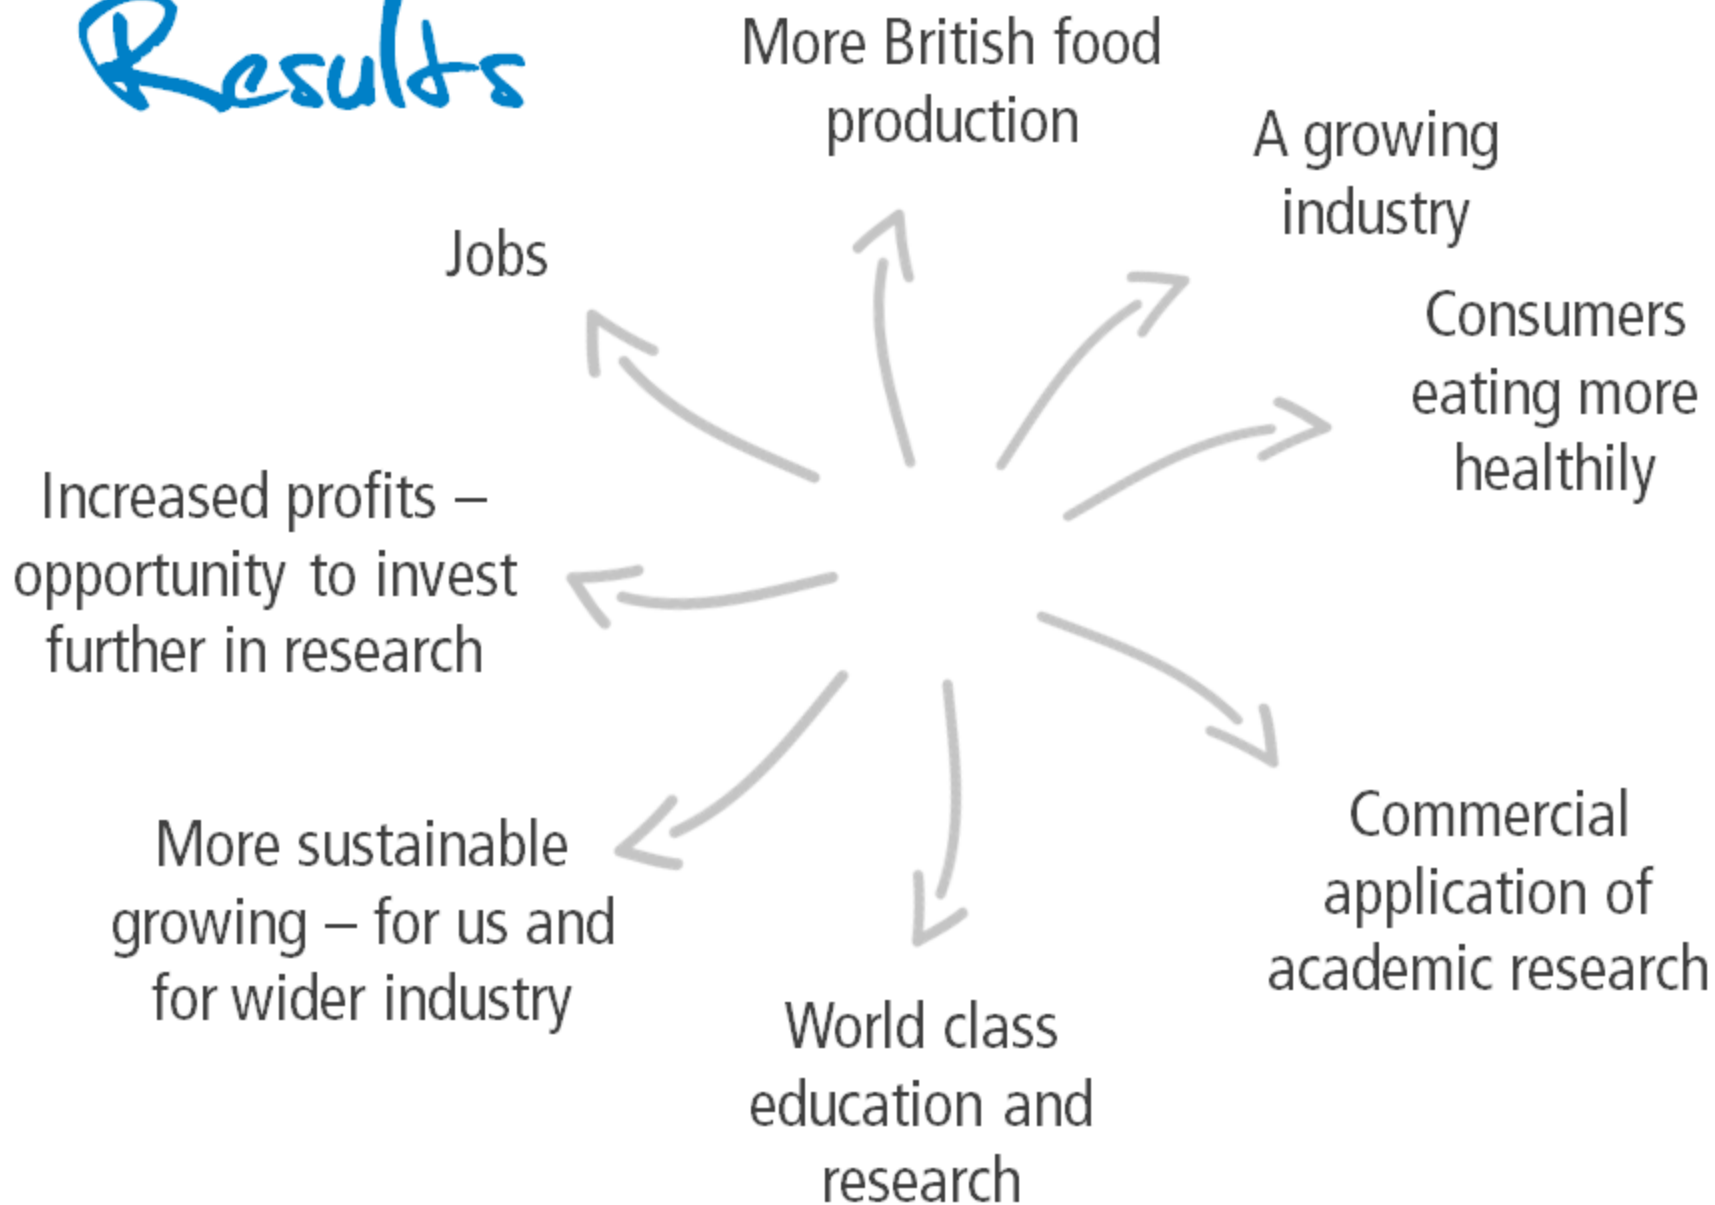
Results

More British food production

A growing industry

Jobs

Consumers eating more healthily

Increased profits – opportunity to invest further in research

More sustainable growing – for us and for wider industry

Commercial application of academic research

World class education and research